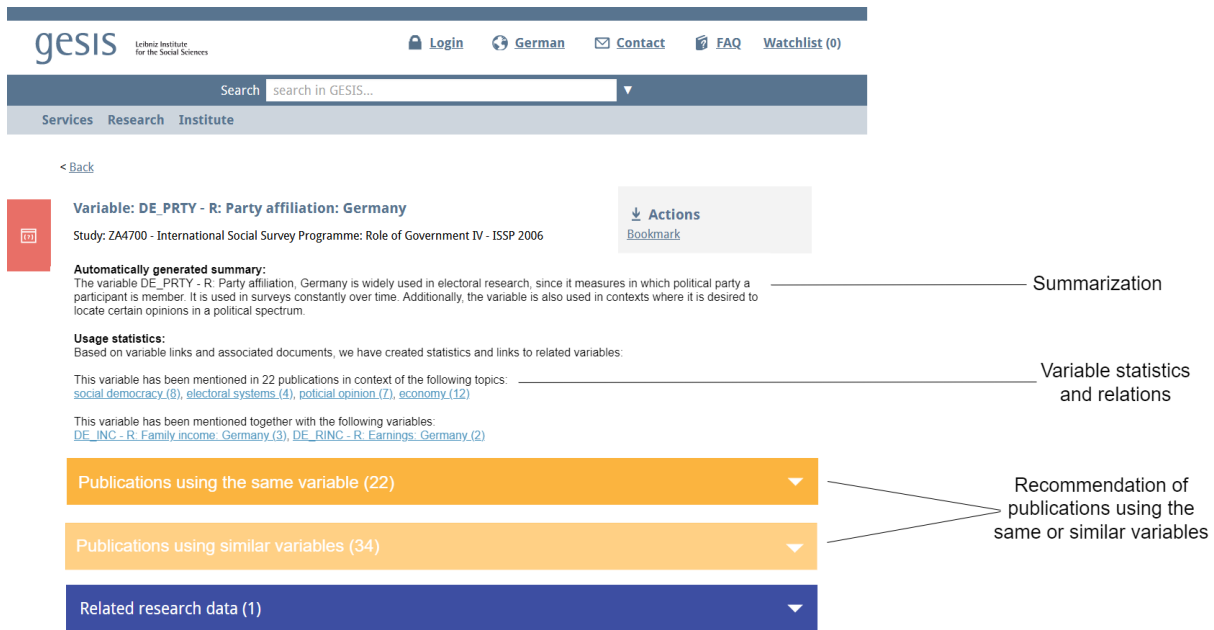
gesis Leibniz Institute for the Social Sciences

Login German Contact FAQ Watchlist (0)

Search search in GESIS...

Services Research Institute

< Back

Variable: DE_PRTY - R: Party affiliation: Germany

Study: ZA4700 - International Social Survey Programme: Role of Government IV - ISSP 2006

Actions
Bookmark

Automatically generated summary:
The variable DE_PRTY - R: Party affiliation, Germany is widely used in electoral research, since it measures in which political party a participant is member. It is used in surveys constantly over time. Additionally, the variable is also used in contexts where it is desired to locate certain opinions in a political spectrum.

Summarization

Usage statistics:
Based on variable links and associated documents, we have created statistics and links to related variables:

This variable has been mentioned in 22 publications in context of the following topics:
social democracy (8), electoral systems (4), poticial opinion (7), economy (12)

Variable statistics and relations

This variable has been mentioned together with the following variables:
DE_INC - R: Family income: Germany (3), DE_RINC - R: Earnings: Germany (2)

Publications using the same variable (22)

Publications using similar variables (34)

Recommendation of publications using the same or similar variables

Related research data (1)